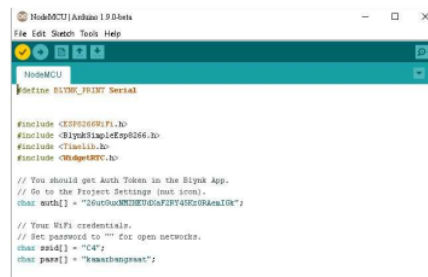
NodeMCU | Arduino 1.9.0-beta

File Edit Sketch Tools Help

NodeMCU

#define BLYNK_PRINT Serial

#include <ESP8266WiFi.h>
#include <BlynkSimpleEsp8266.h>
#include <TimeLib.h>
#include <WidgetRTC.h>

// You should get Auth Token in the Blynk App.
// Go to the Project Settings (nut icon).
char auth[] = "26utOuxNMZHEUdXmF2RY4SKz0RAeaIGk";

// Your WiFi credentials.
// Set password to "" for open networks.
char ssid[] = "C4";
char pass[] = "kamarbangsaat";